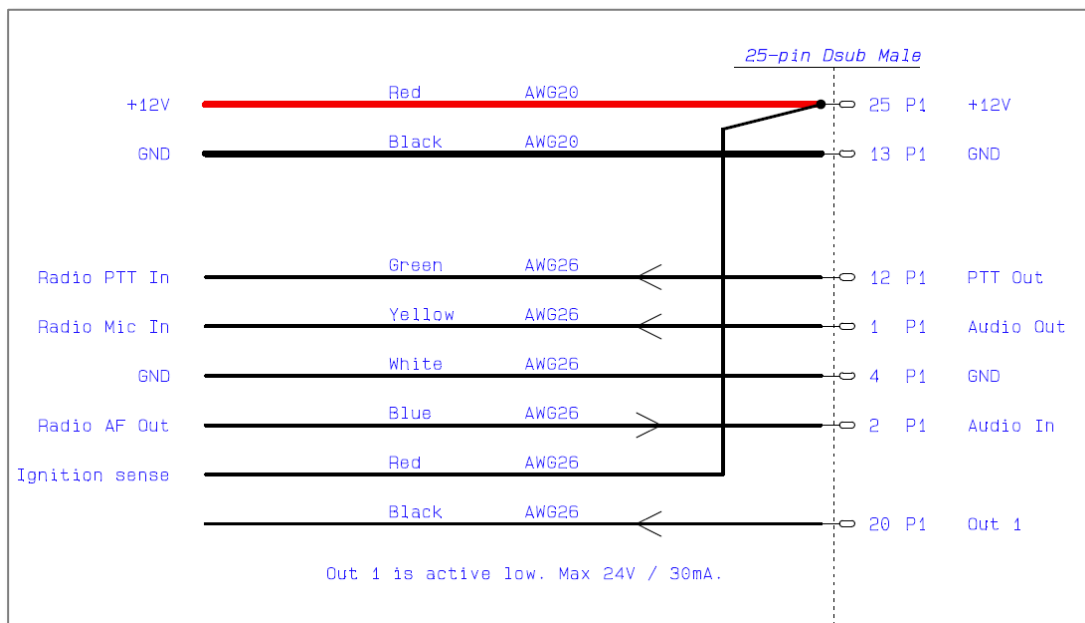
25-pin Dsub Male

| Signal | Color | Wire | Pin | Function |
|---|---|---|---|---|
| +12V | Red | AWG20 | 25 P1 | +12V |
| GND | Black | AWG20 | 13 P1 | GND |
| Radio PTT In | Green | AWG26 | 12 P1 | PTT Out |
| Radio Mic In | Yellow | AWG26 | 1 P1 | Audio Out |
| GND | White | AWG26 | 4 P1 | GND |
| Radio AF Out | Blue | AWG26 | 2 P1 | Audio In |
| Ignition sense | Red | AWG26 | | |
| | Black | AWG26 | 20 P1 | Out 1 |

Out 1 is active low. Max 24V / 30mA.